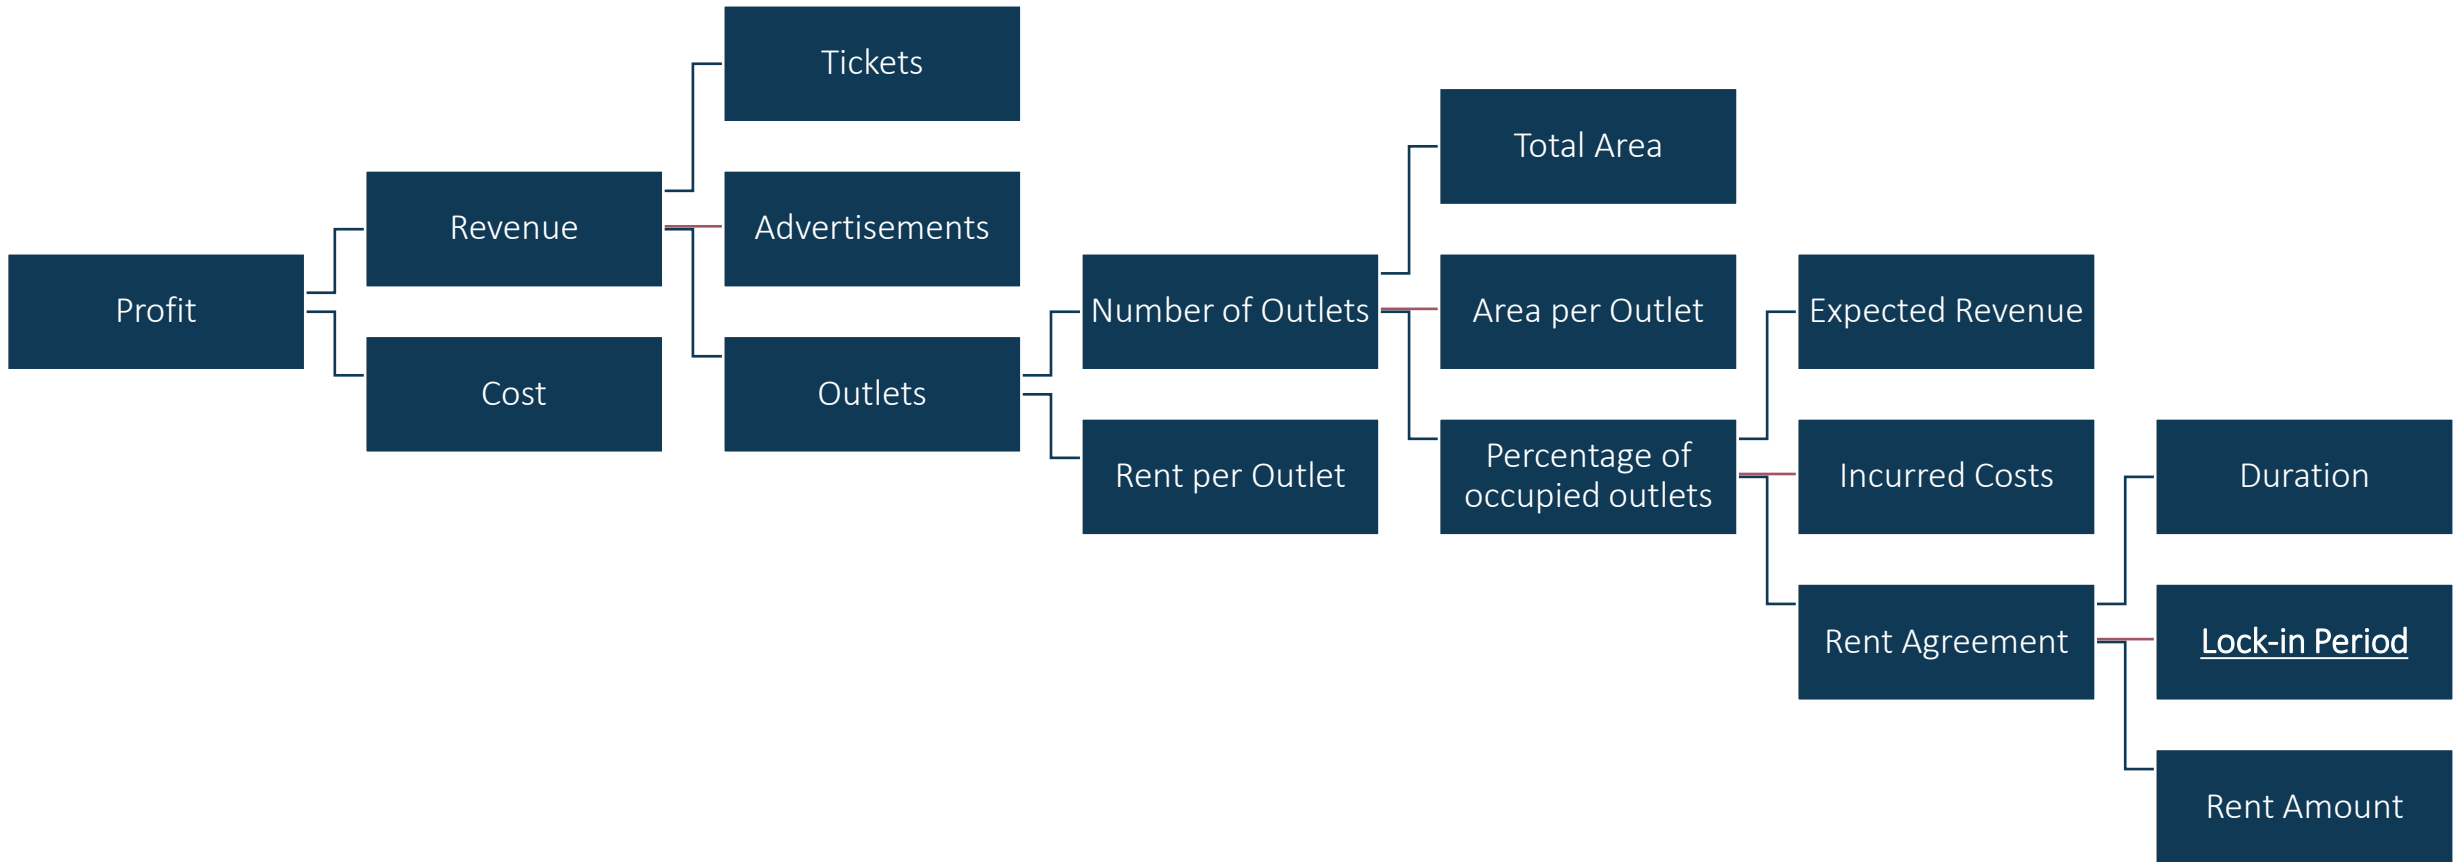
Profit

Revenue

Cost

Tickets

Advertisements

Outlets

Number of Outlets

Rent per Outlet

Total Area

Area per Outlet

Percentage of occupied outlets

Expected Revenue

Incurred Costs

Rent Agreement

Duration

Lock-in Period

Rent Amount